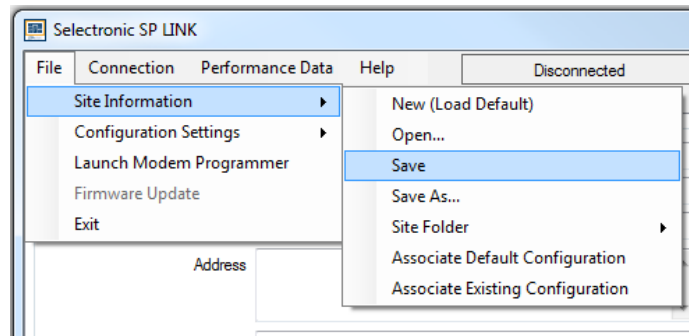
Selectronic SP LINK

File Connection Performance Data Help Disconnected

Site Information
Configuration Settings
Launch Modem Programmer
Firmware Update
Exit

New (Load Default)
Open...
Save
Save As...
Site Folder
Associate Default Configuration
Associate Existing Configuration

Address